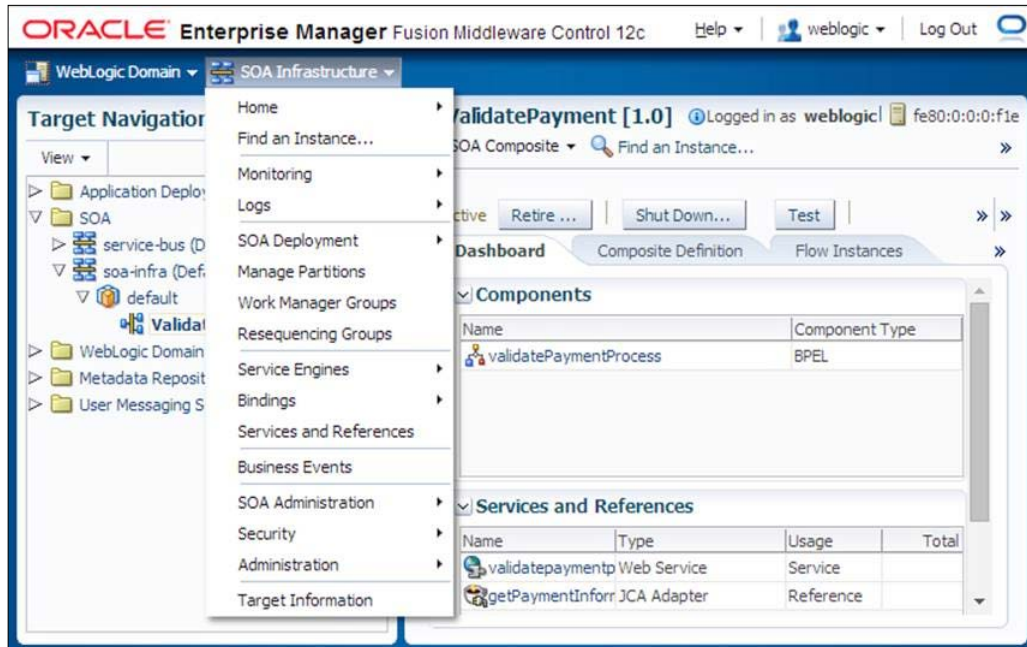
ORACLE Enterprise Manager Fusion Middleware Control 12c Help ▾ weblogic ▾ Log Out

WebLogic Domain ▾ SOA Infrastructure ▾

Target Navigation

View ▾

Application Deploy
SOA
service-bus (D
soa-infra (Def
default
Validat
WebLogic Domain
Metadata Reposit
User Messaging S

Home
Find an Instance...
Monitoring
Logs
SOA Deployment
Manage Partitions
Work Manager Groups
Resequencing Groups
Service Engines
Bindings
Services and References
Business Events
SOA Administration
Security
Administration
Target Information

ValidatePayment [1.0] Logged in as weblogic fe80:0:0:0:f1e
SOA Composite ▾ Find an Instance...

ctive Retire ... Shut Down... Test

Dashboard Composite Definition Flow Instances

Components

| Name | Component Type |
|---|---|
| validatePaymentProcess | BPEL |

Services and References

| Name | Type | Usage | Total |
|---|---|---|---|
| validatepaymentp | Web Service | Service | |
| getPaymentInforr | JCA Adapter | Reference | |